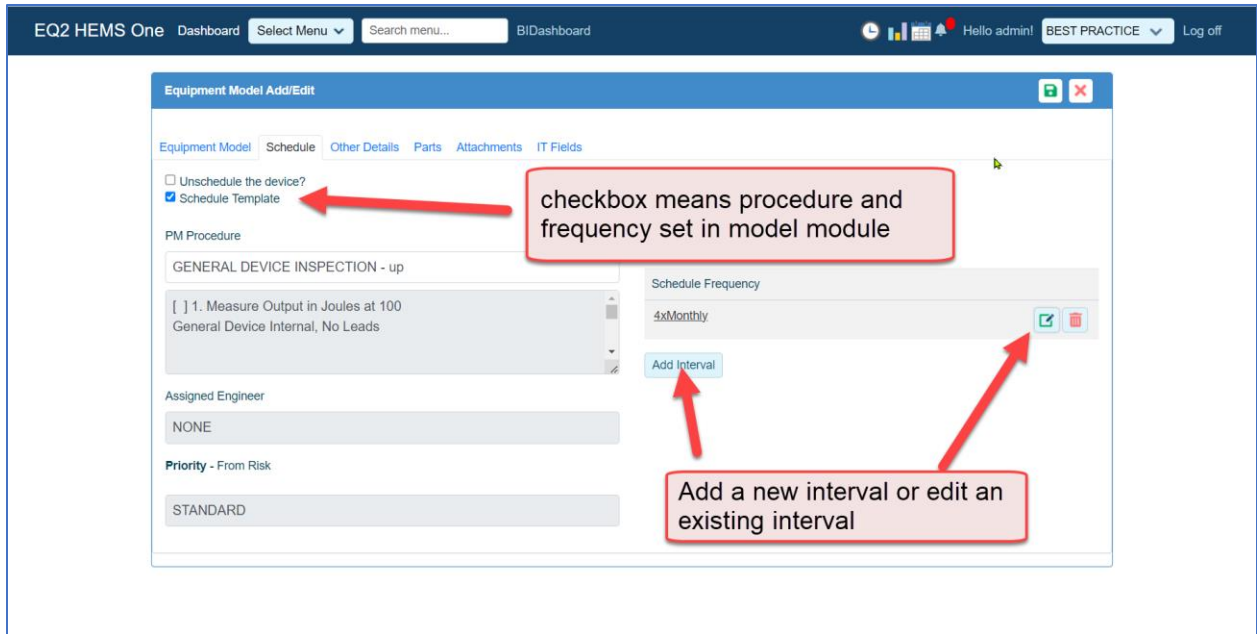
EQ2 HEMS One Dashboard Select Menu Search menu... BIDashboard Hello admin! BEST PRACTICE Log off

Equipment Model Add/Edit

Equipment Model Schedule Other Details Parts Attachments IT Fields

☐ Unschedule the device?
☑ Schedule Template

checkbox means procedure and frequency set in model module

PM Procedure

GENERAL DEVICE INSPECTION - up

[ ] 1. Measure Output in Joules at 100
General Device Internal, No Leads

Schedule Frequency

4xMonthly

Add Interval

Assigned Engineer

NONE

Priority - From Risk

STANDARD

Add a new interval or edit an existing interval